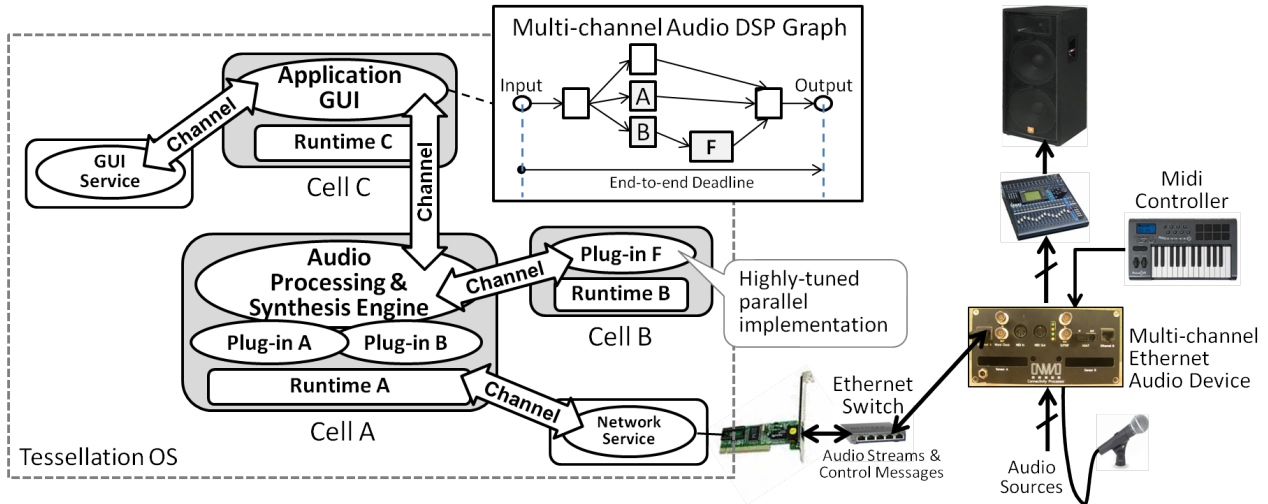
Multi-channel Audio DSP Graph

Input

A

B

F

Output

End-to-end Deadline

Application GUI

Runtime C

Cell C

Channel

GUI Service

Channel

Channel

Audio Processing & Synthesis Engine

Plug-in A

Plug-in B

Runtime A

Cell A

Channel

Plug-in F

Runtime B

Cell B

Highly-tuned parallel implementation

Channel

Network Service

Tessellation OS

Ethernet Switch

Audio Streams & Control Messages

Midi Controller

Multi-channel Ethernet Audio Device

Audio Sources